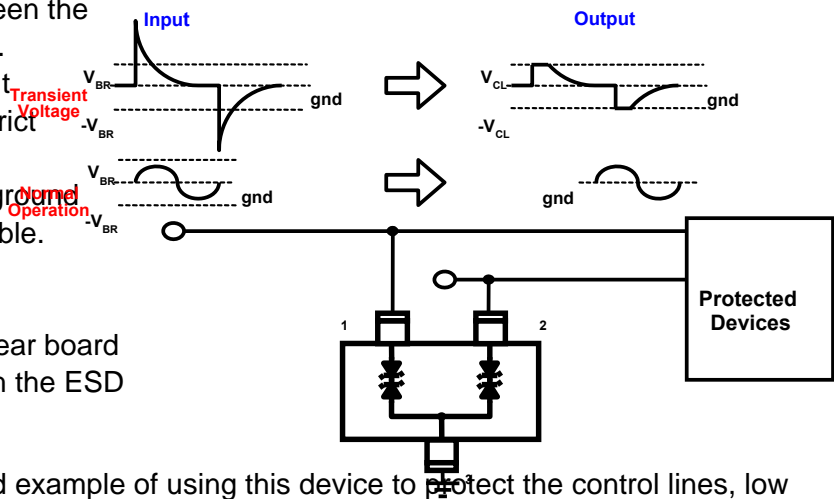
een the
.
t
rict
round
ble.

ear board
n the ESD

d example of using this device to protect the control lines, low

Input

Output

$V_{BR}$
Transient Voltage
$-V_{BR}$
gnd

$V_{CL}$
$-V_{CL}$
gnd

$V_{BR}$
Normal Operation
$-V_{BR}$
gnd

gnd

Protected Devices

1
2
3